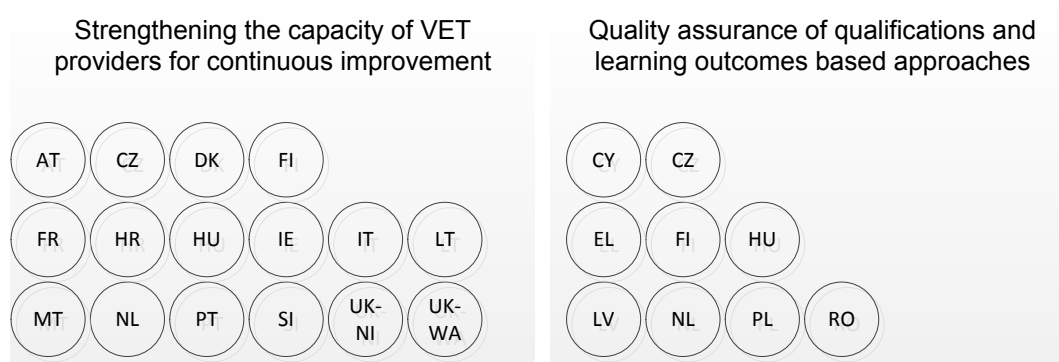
Strengthening the capacity of VET providers for continuous improvement

AT CZ DK FI

FR HR HU IE IT LT

MT NL PT SI UK-NI UK-WA

Quality assurance of qualifications and learning outcomes based approaches

CY CZ

EL FI HU

LV NL PL RO